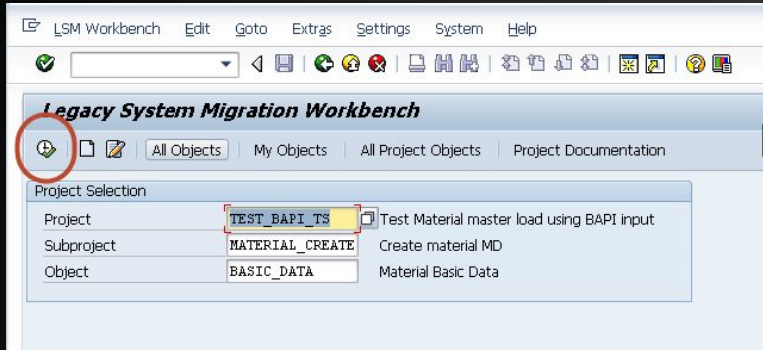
LSM Workbench Edit Goto Extras Settings System Help

Legacy System Migration Workbench

All Objects My Objects All Project Objects Project Documentation

Project Selection

| | | |
|---|---|---|
| Project | TEST_BAPI_TS | Test Material master load using BAPI input |
| Subproject | MATERIAL_CREATE | Create material MD |
| Object | BASIC_DATA | Material Basic Data |